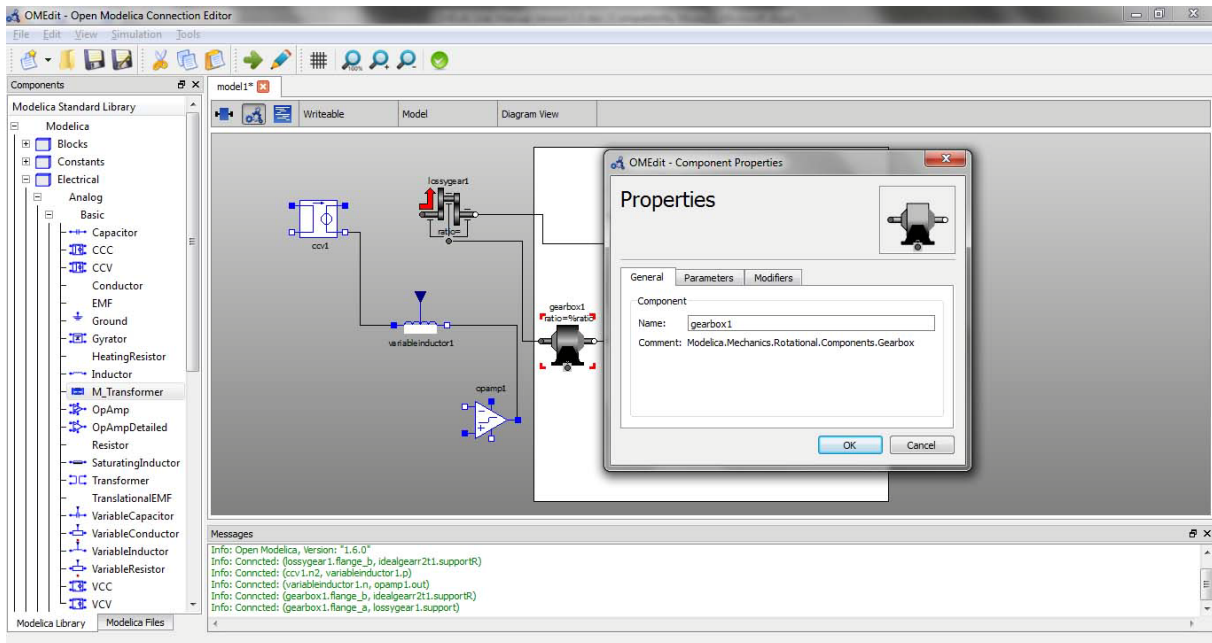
OMEdit - Open Modelica Connection Editor

File Edit View Simulation Tools

Components

Modelica Standard Library

Modelica
Blocks
Constants
Electrical
Analog
Basic
Capacitor
CCC
CCV
Conductor
EMF
Ground
Gyrator
HeatingResistor
Inductor
M_Transformer
OpAmp
OpAmpDetailed
Resistor
SaturatingInductor
Transformer
TranslationalEMF
VariableCapacitor
VariableConductor
VariableInductor
VariableResistor
VCC
VCV

Modelica Library | Modelica Files

model1*

Writeable | Model | Diagram View

lossygear1
ratio=
ccv1
gearbox1
ratio=%ratio
variableinductor1
opamp1

OMEdit - Component Properties

Properties

General | Parameters | Modifiers

Component
Name: gearbox1
Comment: Modelica.Mechanics.Rotational.Components.Gearbox

OK | Cancel

Messages
Info: Open Modelica, Version: "1.6.0"
Info: Conncted: (lossygear1.flange_b, idealgearr2t1.supportR)
Info: Conncted: (ccv1.n2, variableinductor1.p)
Info: Conncted: (variableinductor1.n, opamp1.out)
Info: Conncted: (gearbox1.flange_b, idealgearr2t1.supportR)
Info: Conncted: (gearbox1.flange_a, lossygear1.support)